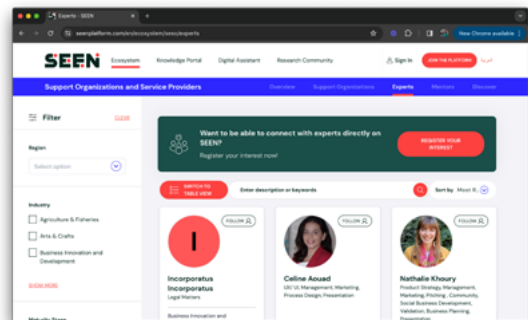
Experts - SEEN

seenplatform.com/en/ecosystem/seso/experts

New Chrome available

SEEN

Ecosystem Knowledge Portal Digital Assistant Research Community

Sign In

JOIN THE PLATFORM

Support Organizations and Service Providers

Overview Support Organizations Experts Mentors Discover

Filter

CLEAR

Region

Select option

Industry

Agriculture & Fisheries

Arts & Crafts

Business Innovation and Development

SHOW MORE

Want to be able to connect with experts directly on SEEN?

Register your interest now!

REGISTER YOUR INTEREST

SWITCH TO TABLE VIEW

Enter description or keywords

Sort by Most R...

FOLLOW

I

Incorporatus Incorporatus

Legal Matters

Business Innovation and

FOLLOW

Celine Aouad

UX/ UI, Management, Marketing, Process Design, Presentation

FOLLOW

Nathalie Khoury

Product Strategy, Management, Marketing, Pitching , Community, Social Business Development, Validation, Business Planning, Presentation